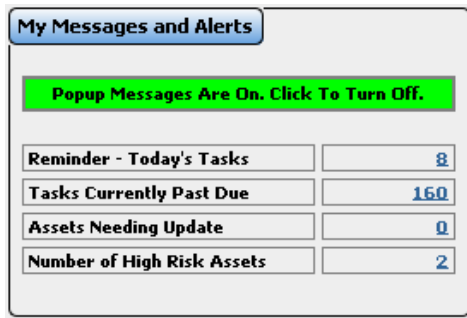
My Messages and Alerts

Popup Messages Are On. Click To Turn Off.

| | |
|---|---|
| Reminder - Today's Tasks | 8 |
| Tasks Currently Past Due | 160 |
| Assets Needing Update | 0 |
| Number of High Risk Assets | 2 |